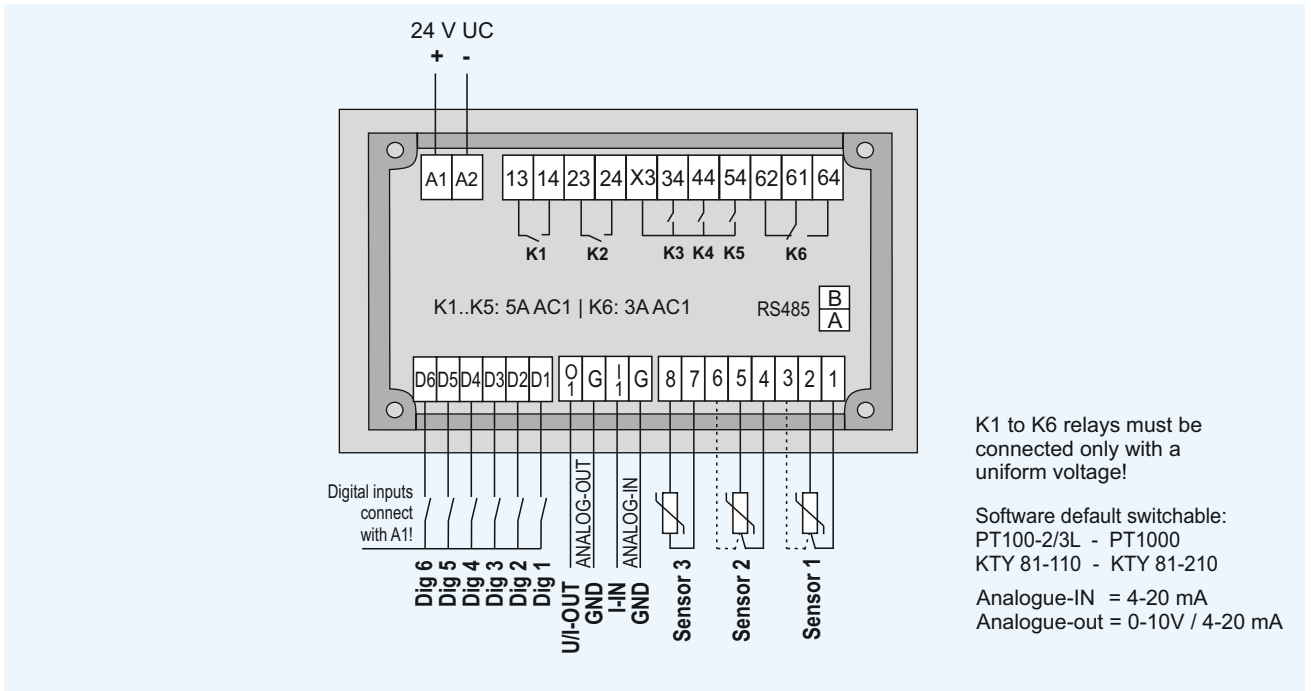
24 V UC
+ -

A1 A2 13 14 23 24 X3 34 44 54 62 61 64

K1 K2 K3 K4 K5 K6

K1..K5: 5A AC1 | K6: 3A AC1

RS485 B A

D6 D5 D4 D3 D2 D1 O1 G I1 G 8 7 6 5 4 3 2 1

Digital inputs connect with A1!

ANALOG-OUT ANALOG-IN

Dig 6 Dig 5 Dig 4 Dig 3 Dig 2 Dig 1 U/I-OUT GND I-IN GND Sensor 3 Sensor 2 Sensor 1

K1 to K6 relays must be connected only with a uniform voltage!

Software default switchable:
PT100-2/3L - PT1000
KTY 81-110 - KTY 81-210

Analogue-IN = 4-20 mA
Analogue-out = 0-10V / 4-20 mA